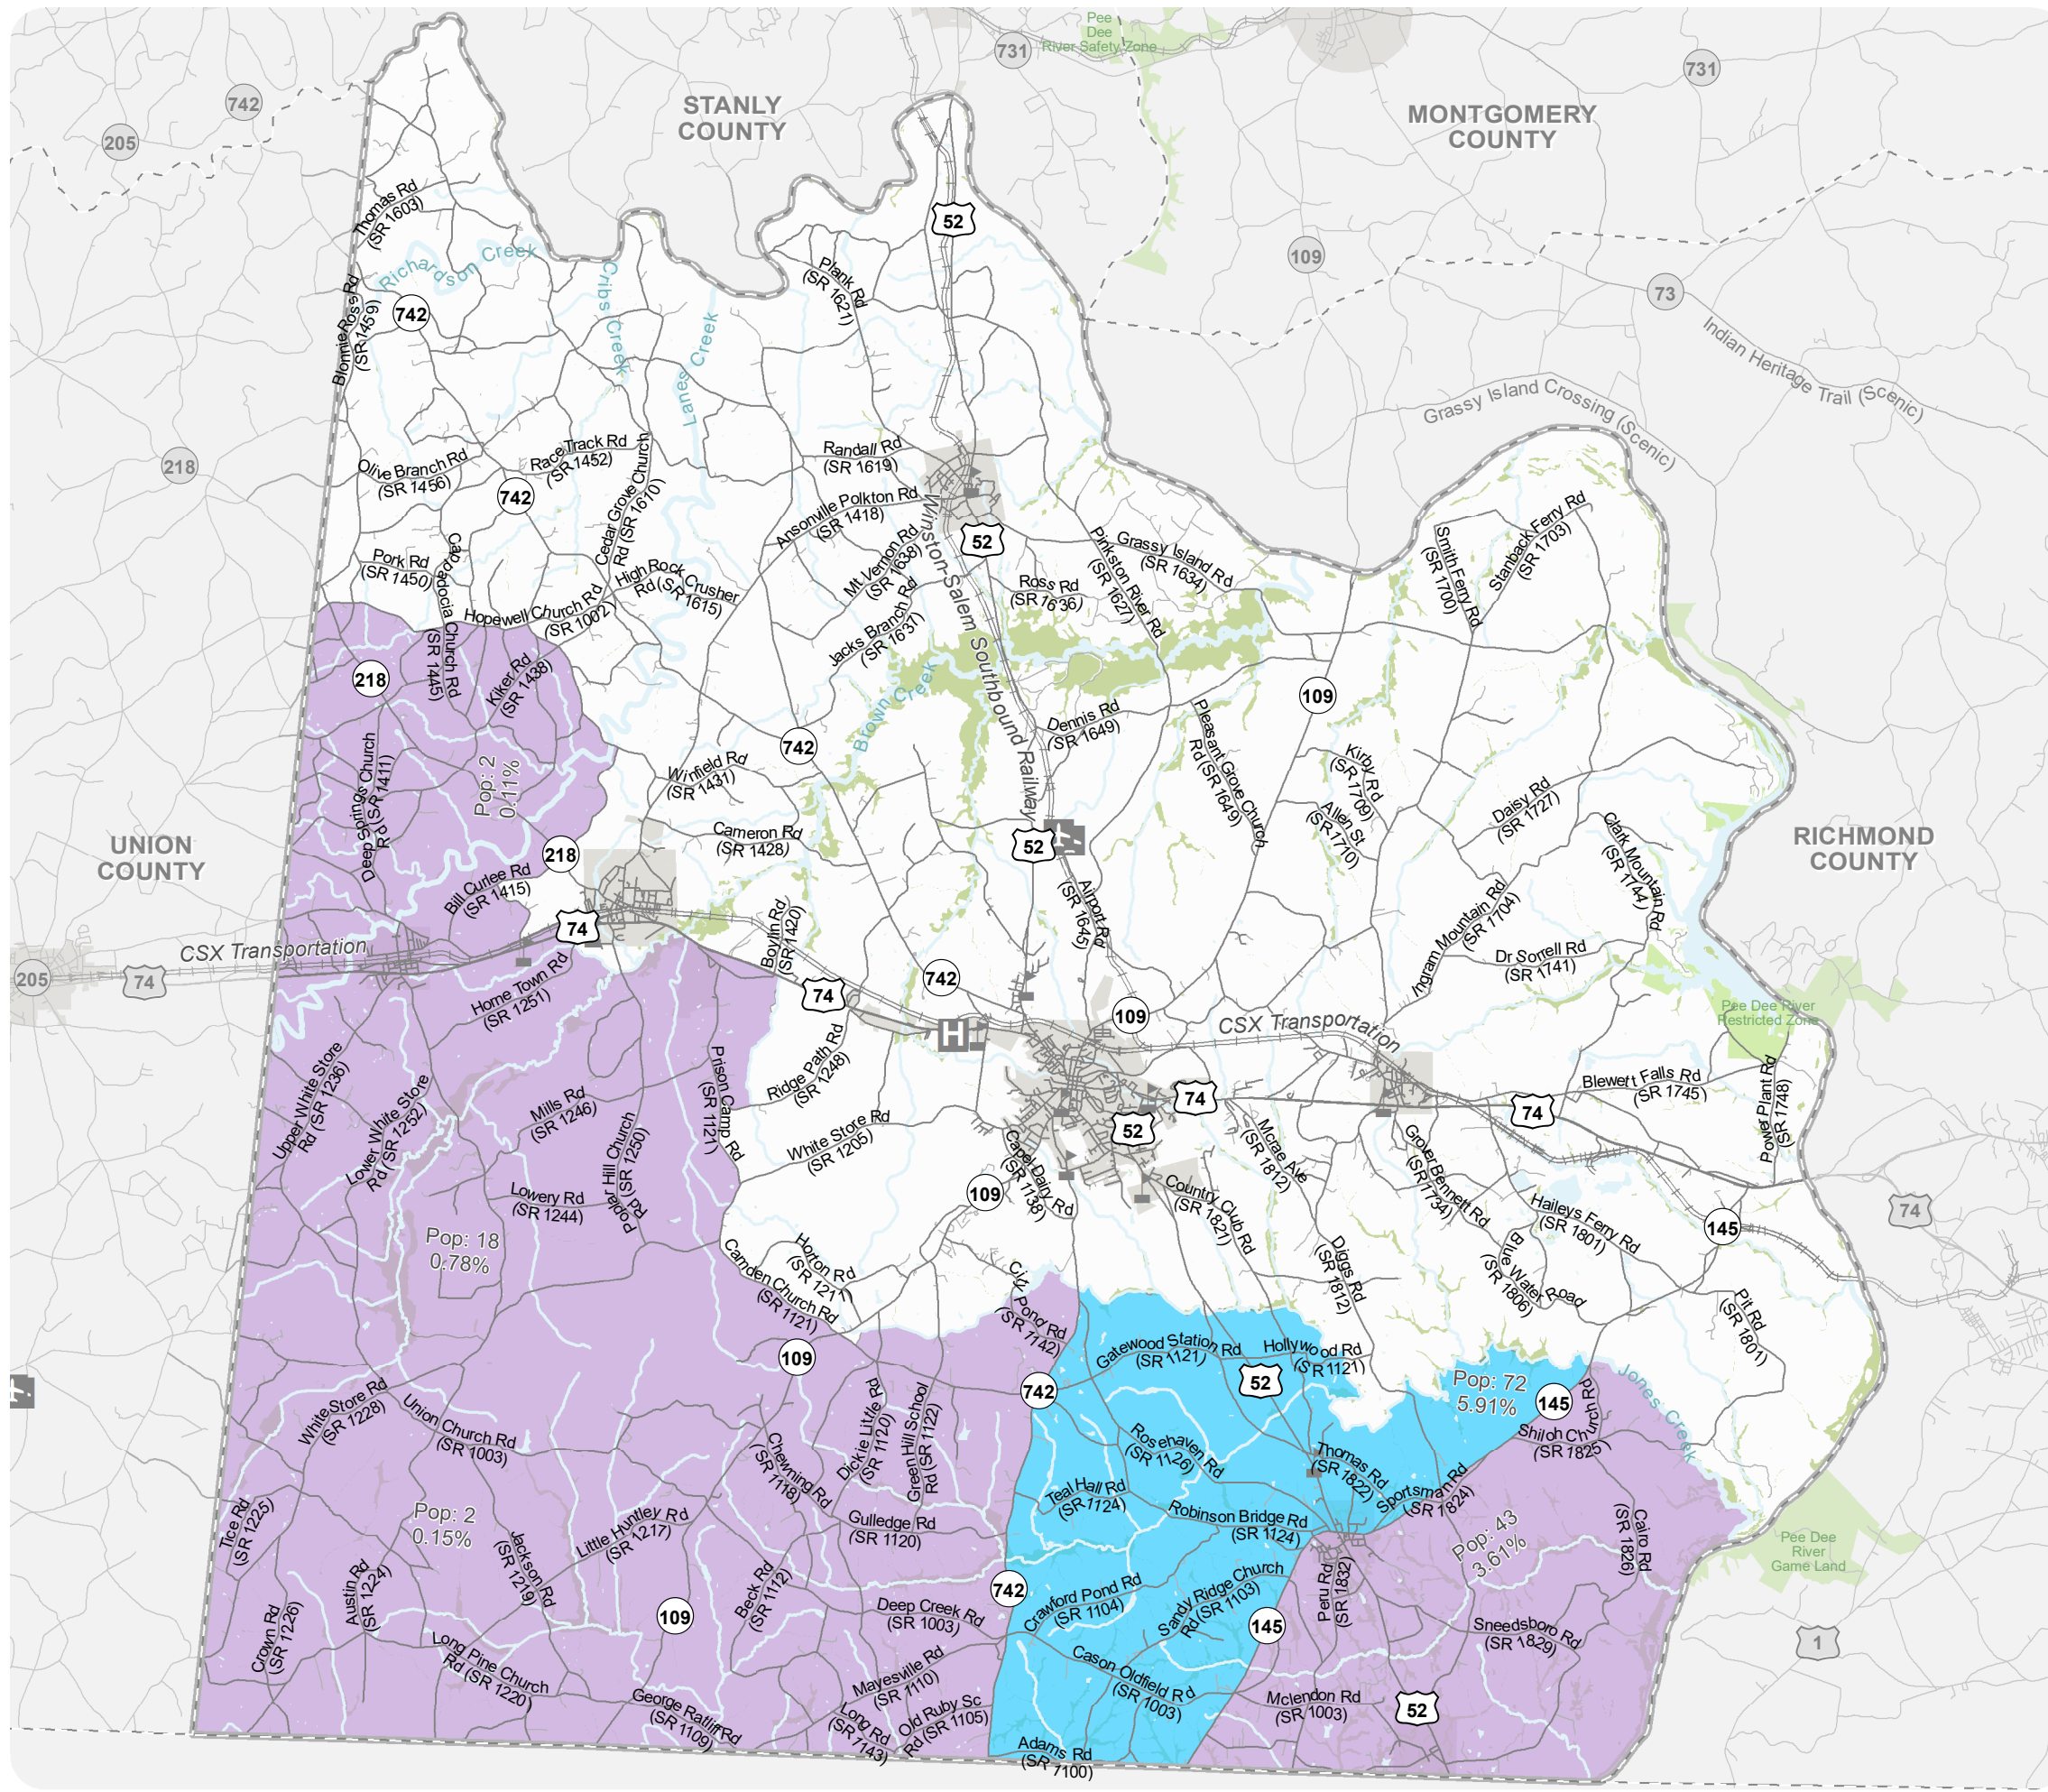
Pee Dee River Safety Zone

731

731

742

205

STANLY COUNTY

MONTGOMERY COUNTY

52

109

73

Indian Heritage Trail (Scenic)

Grassy Island Crossing (Scenic)

Thomas Rd (SR 1603)

Richardson Creek

Cribs Creek

Lanes Creek

Plank Rd (SR 1621)

Blonnie Ross Rd (SR 1459)

742

218

Race Track Rd (SR 1452)

Olive Branch Rd (SR 1456)

742

Cedar Grove Church Rd (SR 1610)

Randall Rd (SR 1619)

Ansonville Polkton Rd (SR 1418)

52

Winston-Salem Southbound Railway

Grassy Island Rd (SR 1634)

Pinkston River Rd (SR 1627)

Smith Ferry Rd (SR 1700)

Stanback Ferry Rd (SR 1703)

Pork Rd (SR 1450)

Cappadocia Church Rd (SR 1445)

Hopewell Church Rd (SR 1002)

High Rock Crusher Rd (SR 1615)

Mt Vernon Rd (SR 1638)

Ross Rd (SR 1636)

Jacks Branch Rd (SR 1631)

218

Kiker Rd (SR 1438)

Brown Creek

109

Dennis Rd (SR 1649)

Pleasant Grove Church Rd (SR 1649)

Deep Springs Church Rd (SR 1411)

Pop: 2 0.11%

742

Winfield Rd (SR 1431)

Kirby Rd (SR 1709)

Allen St (SR 1710)

Daisy Rd (SR 1727)

Clark Mountain Rd (SR 1744)

UNION COUNTY

218

Cameron Rd (SR 1428)

52

RICHMOND COUNTY

Bill Curlee Rd (SR 1415)

Airport Rd (SR 1645)

Ingram Mountain Rd (SR 1704)

Dr Sorrell Rd (SR 1741)

74

Boylin Rd (SR 1420)

CSX Transportation

205

74

Home Town Rd (SR 1251)

742

74

109

CSX Transportation

Pee Dee River Restricted Zone

Ridge Path Rd (SR 1248)

Prison Camp Rd (SR 1121)

Upper White Store Rd (SR 1236)

Lower White Store Rd (SR 1252)

Mills Rd (SR 1246)

74

74

Blewett Falls Rd (SR 1745)

Power Plant Rd (SR 1748)

White Store Rd (SR 1205)

52

Mcrae Ave (SR 1812)

Grover Bennett Rd (SR 1734)

Lowery Rd (SR 1244)

Poplar Hill Church Rd (SR 1250)

Capel Dairy Rd (SR 1138)

109

Country Club Rd (SR 1821)

Haileys Ferry Rd (SR 1801)

74

145

Pop: 18 0.78%

Blue Water Road (SR 1806)

Horton Rd (SR 1211)

Camden Church Rd (SR 1121)

Diggs Rd (SR 1812)

City Pond Rd (SR 7142)

Pit Rd (SR 1801)

Gatewood Station Rd (SR 1121)

Hollywood Rd (SR 1121)

109

52

Pop: 72 5.91%

145

742

Jones Creek

White Store Rd (SR 1228)

Union Church Rd (SR 1003)

Dickie Little Rd (SR 1120)

Green Hill School Rd (SR 1122)

Shiloh Church Rd (SR 1825)

Roseheaven Rd (SR 1126)

Chewning Rd (SR 1118)

Thomas Rd (SR 1822)

Sportsman Rd (SR 1824)

Teal Hall Rd (SR 1124)

Tice Rd (SR 1225)

Pop: 2 0.15%

Robinson Bridge Rd (SR 1124)

Gulledge Rd (SR 1120)

Pop: 43 3.61%

Cairo Rd (SR 1826)

Pee Dee River Game Land

Little Huntley Rd (SR 1217)

Jackson Rd (SR 1219)

Austin Rd (SR 1224)

742

Crawford Pond Rd (SR 1104)

Sandy Ridge Church Rd (SR 1103)

Peru Rd (SR 1832)

Beck Rd (SR 1112)

109

Deep Creek Rd (SR 1003)

145

Crown Rd (SR 1226)

Sneedsboro Rd (SR 1829)

1

Long Pine Church Rd (SR 1220)

Cason Oldfield Rd (SR 1003)

Mayesville Rd (SR 1110)

George Ratliff Rd (SR 1109)

Old Ruby Sc Rd (SR 1105)

Long Rd (SR 7143)

Mclendon Rd (SR 1003)

52

Adams Rd (SR 7100)